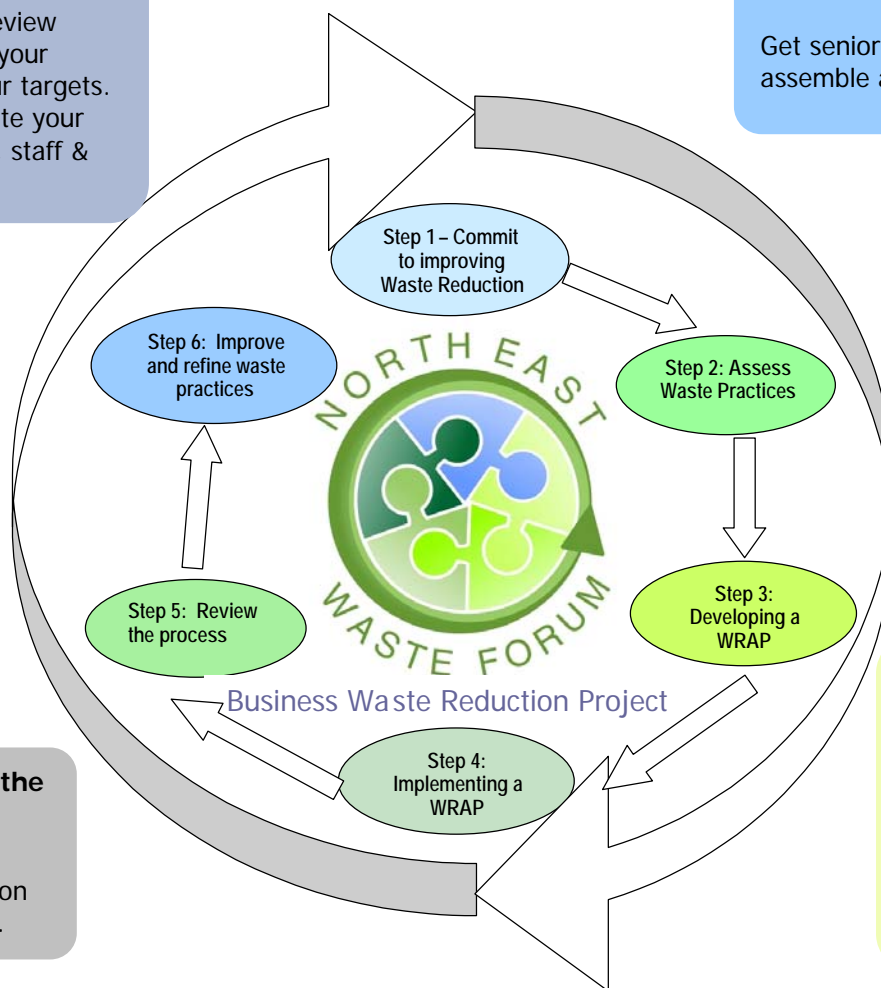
eview
your
ur targets.
te your
staff &

Get senior
assemble a

Step 1 – Commit to improving Waste Reduction

Step 6: Improve and refine waste practices

Step 2: Assess Waste Practices

NORTH EAST

WASTE FORUM

Step 5: Review the process

Step 3: Developing a WRAP

Business Waste Reduction Project

Step 4: Implementing a WRAP

the

on
.